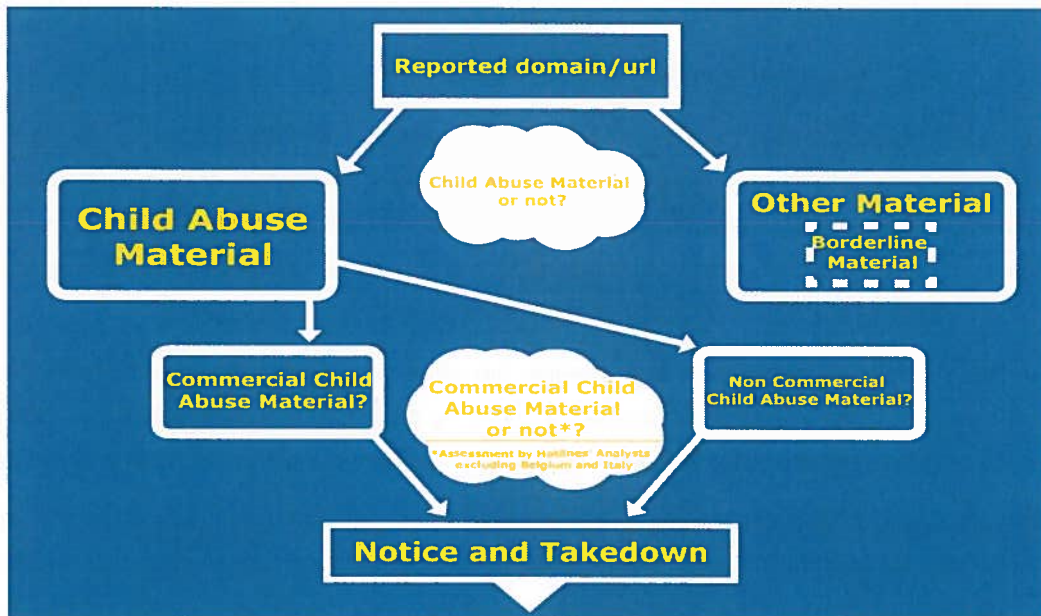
Reported domain/url

Child Abuse Material or not?

Child Abuse Material

Other Material

Borderline Material

Commercial Child Abuse Material?

Commercial Child Abuse Material or not*?

*Assessment by Hotlines' Analysts excluding Belgium and Italy

Non Commercial Child Abuse Material?

Notice and Takedown